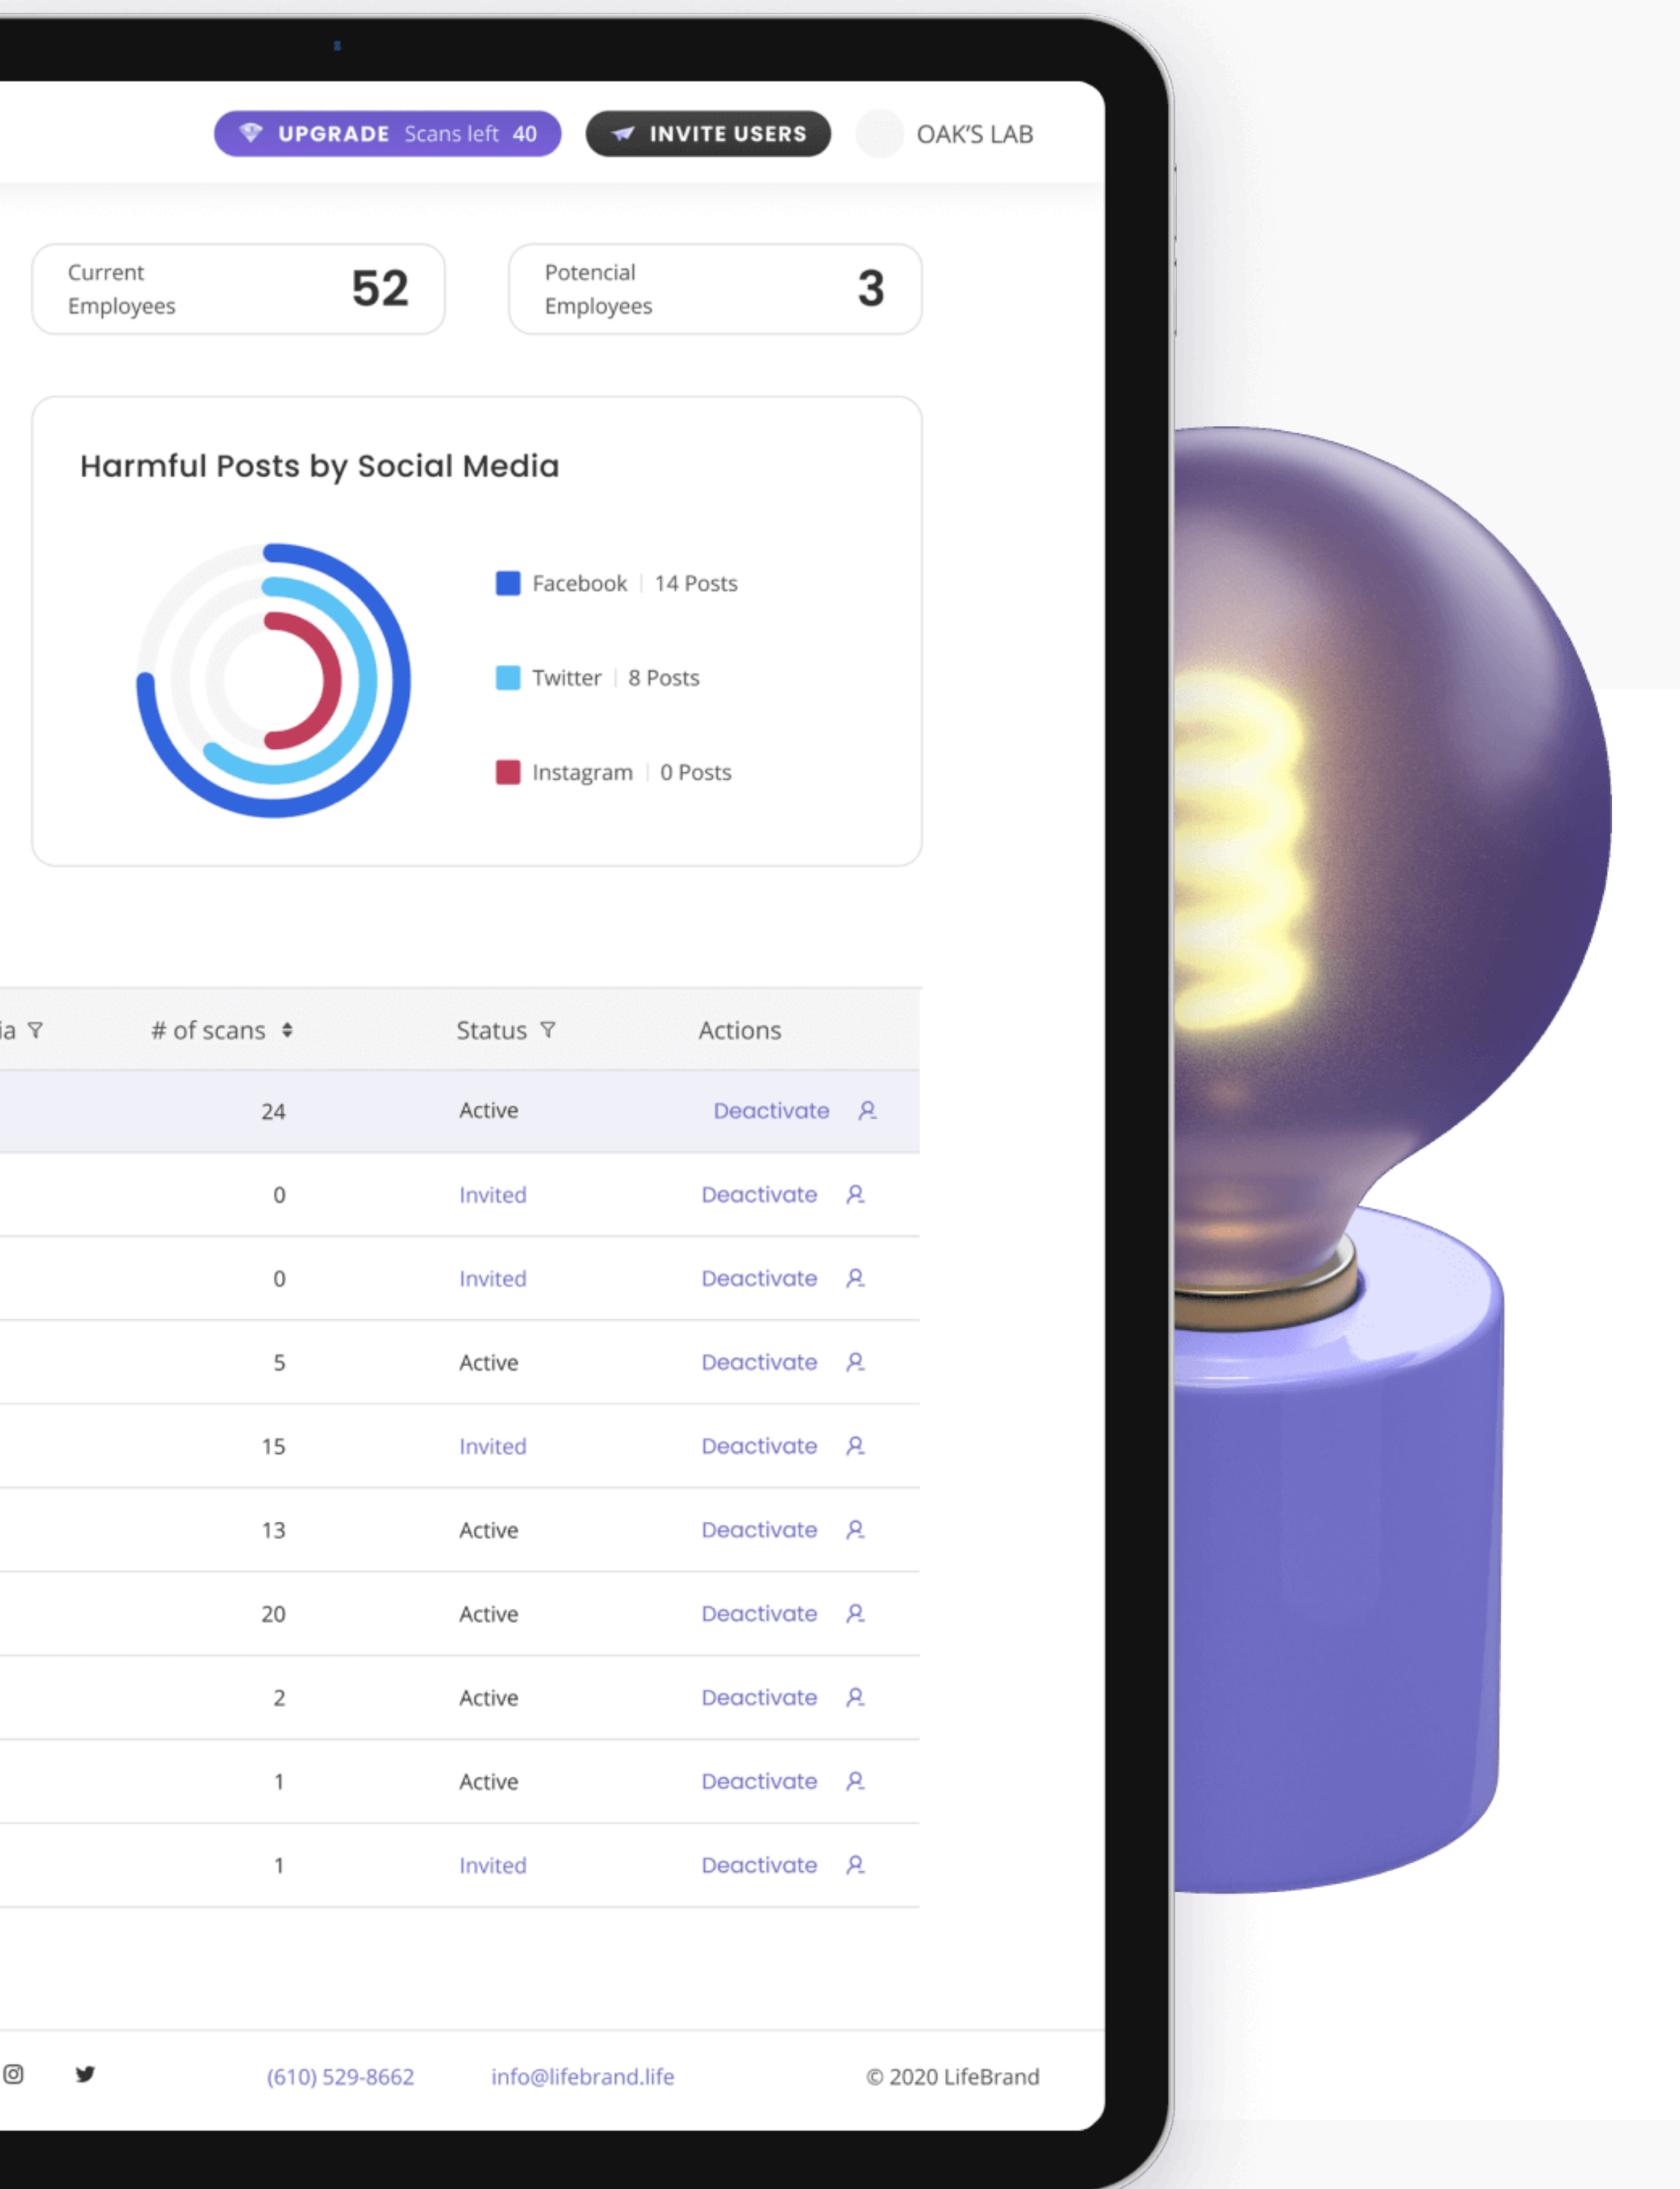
UPGRADE Scans left 40 INVITE USERS OAK'S LAB

Current Employees 52

Potencial Employees 3

Harmful Posts by Social Media

Facebook | 14 Posts

Twitter | 8 Posts

Instagram | 0 Posts

| ia | # of scans | Status | Actions |
|---|---|---|---|
| | 24 | Active | Deactivate |
| | 0 | Invited | Deactivate |
| | 0 | Invited | Deactivate |
| | 5 | Active | Deactivate |
| | 15 | Invited | Deactivate |
| | 13 | Active | Deactivate |
| | 20 | Active | Deactivate |
| | 2 | Active | Deactivate |
| | 1 | Active | Deactivate |
| | 1 | Invited | Deactivate |

(610) 529-8662 info@lifebrand.life © 2020 LifeBrand